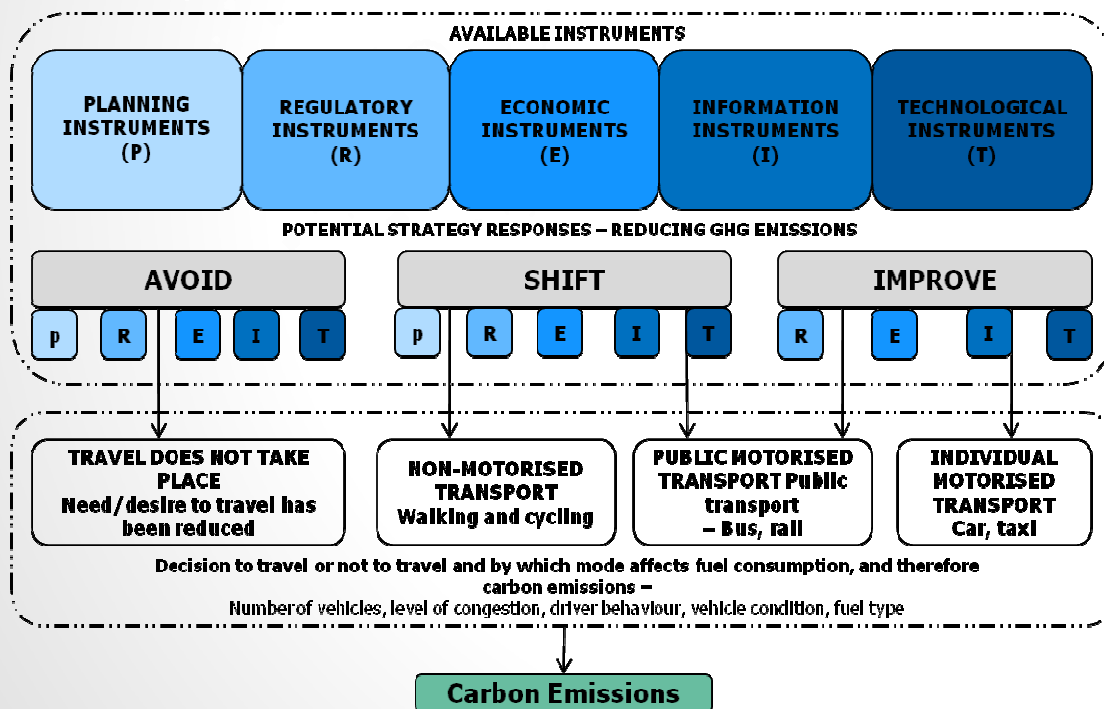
AVAILABLE INSTRUMENTS

PLANNING INSTRUMENTS (P)

REGULATORY INSTRUMENTS (R)

ECONOMIC INSTRUMENTS (E)

INFORMATION INSTRUMENTS (I)

TECHNOLOGICAL INSTRUMENTS (T)

POTENTIAL STRATEGY RESPONSES – REDUCING GHG EMISSIONS

AVOID

p R E I T

SHIFT

p R E I T

IMPROVE

R E I T

TRAVEL DOES NOT TAKE PLACE
Need/desire to travel has been reduced

NON-MOTORISED TRANSPORT
Walking and cycling

PUBLIC MOTORISED TRANSPORT Public transport – Bus, rail

INDIVIDUAL MOTORISED TRANSPORT
Car, taxi

Decision to travel or not to travel and by which mode affects fuel consumption, and therefore carbon emissions –
Numberof vehicles, level of congestion, driver behaviour, vehicle condition, fuel type

Carbon Emissions